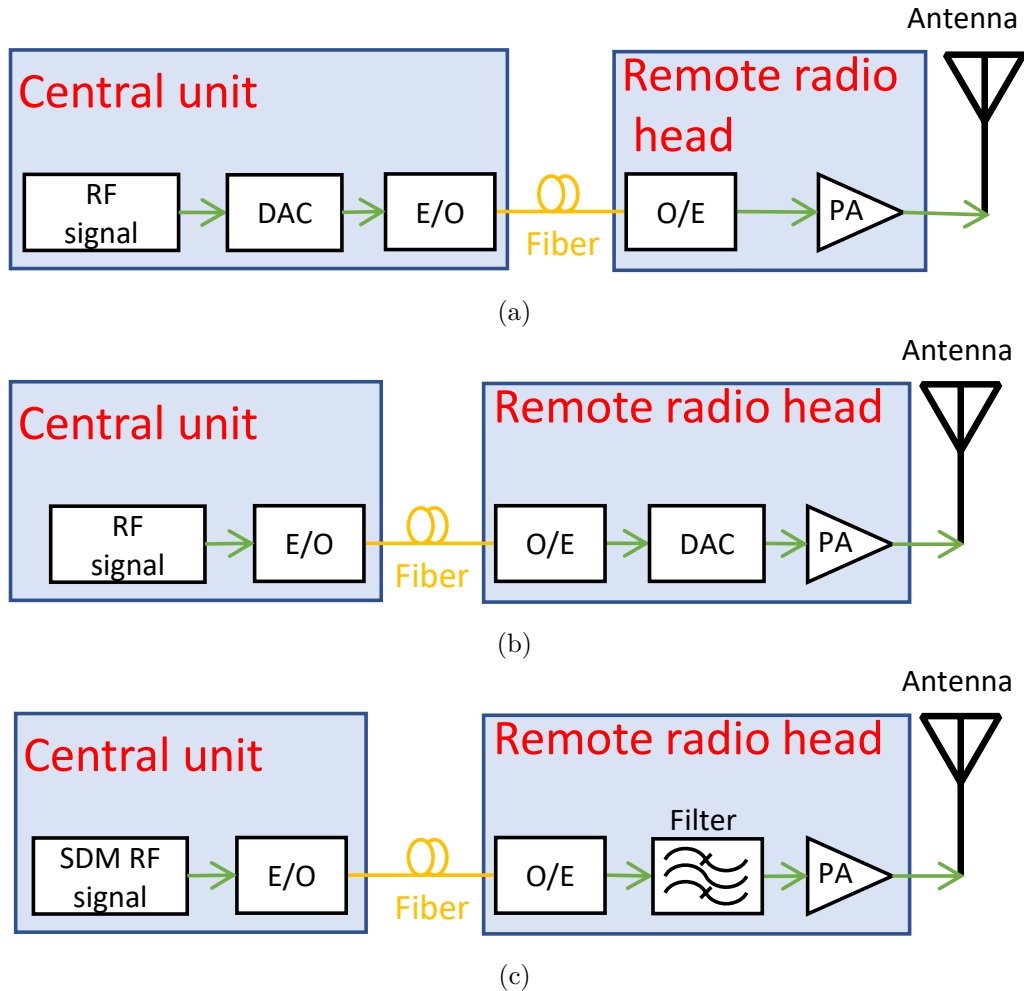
Antenna

Central unit

Remote radio head

RF signal

DAC

E/O

Fiber

O/E

PA

(a)

Antenna

Central unit

Remote radio head

RF signal

E/O

Fiber

O/E

DAC

PA

(b)

Antenna

Central unit

Remote radio head

SDM RF signal

E/O

Fiber

O/E

Filter

PA

(c)